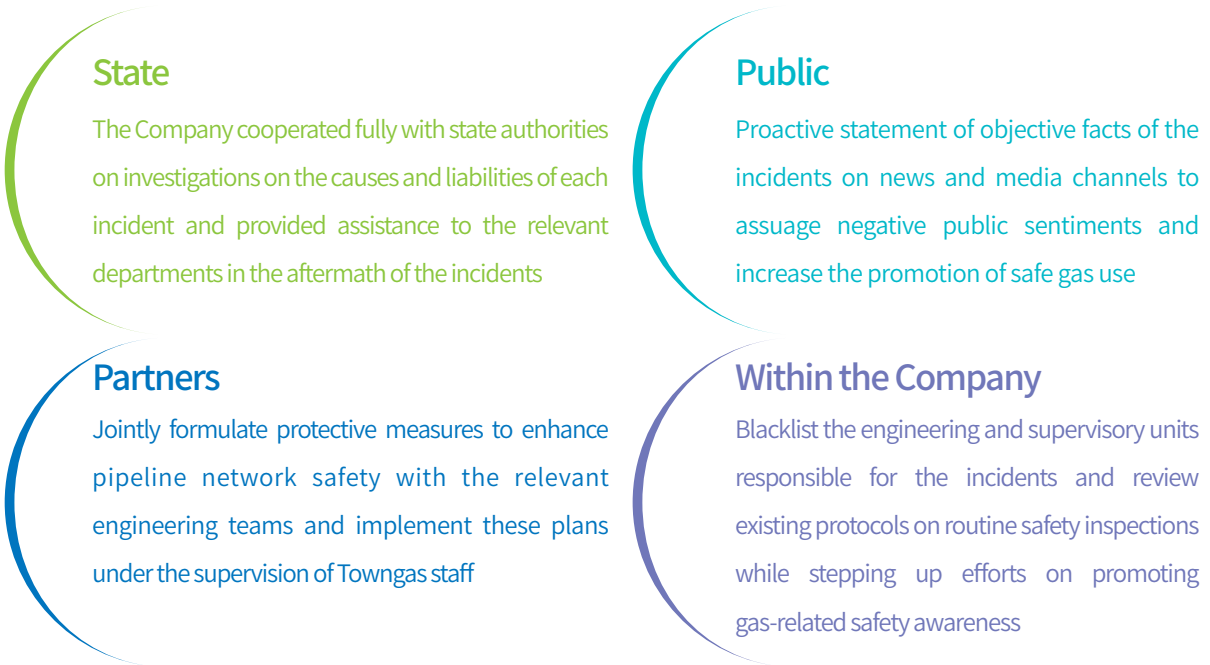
State

The Company cooperated fully with state authorities on investigations on the causes and liabilities of each incident and provided assistance to the relevant departments in the aftermath of the incidents

Public

Proactive statement of objective facts of the incidents on news and media channels to assuage negative public sentiments and increase the promotion of safe gas use

Partners

Jointly formulate protective measures to enhance pipeline network safety with the relevant engineering teams and implement these plans under the supervision of Towngas staff

Within the Company

Blacklist the engineering and supervisory units responsible for the incidents and review existing protocols on routine safety inspections while stepping up efforts on promoting gas-related safety awareness